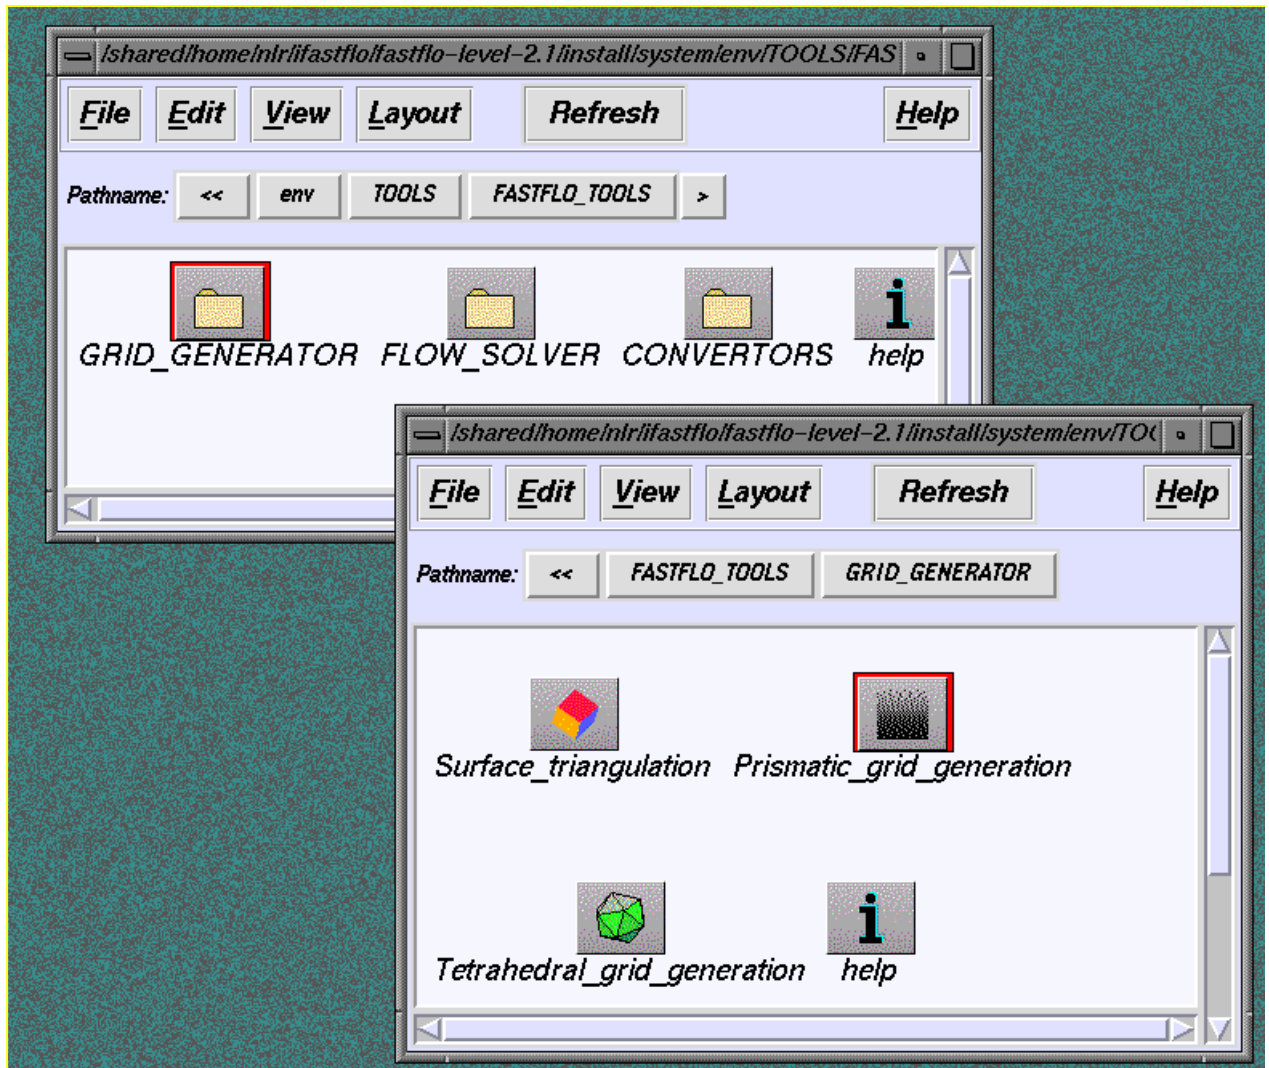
/shared/home/nlr/ifastflo/fastflo-level-2.1/install/system/env/TOOLS/FAS

File Edit View Layout Refresh Help

Pathname: << env TOOLS FASTFLO_TOOLS >

GRID_GENERATOR FLOW_SOLVER CONVERTORS help

/shared/home/nlr/ifastflo/fastflo-level-2.1/install/system/env/TO

File Edit View Layout Refresh Help

Pathname: << FASTFLO_TOOLS GRID_GENERATOR

Surface_triangulation Prismatic_grid_generation

Tetrahedral_grid_generation help